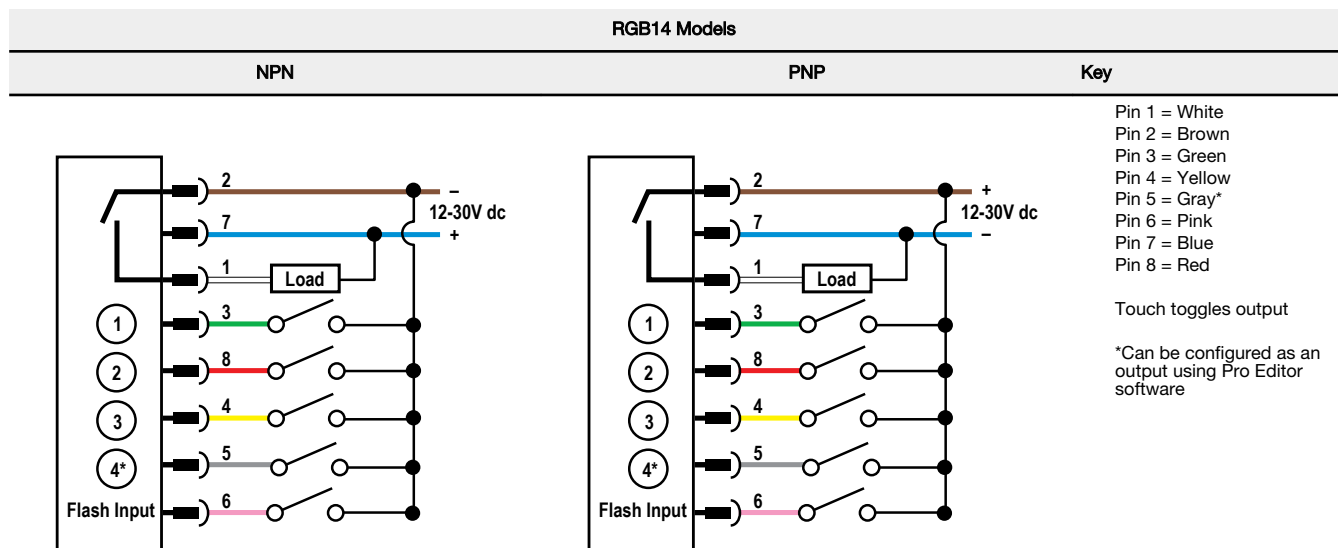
RGB14 Models

| NPN | PNP | Key |
|---|---|---|

2
–
7
12-30V dc
+
1
Load
3
1
8
2
4
3
5
4*
Flash Input
6

2
+
7
12-30V dc
–
1
Load
3
1
8
2
4
3
5
4*
Flash Input
6

Pin 1 = White
Pin 2 = Brown
Pin 3 = Green
Pin 4 = Yellow
Pin 5 = Gray*
Pin 6 = Pink
Pin 7 = Blue
Pin 8 = Red

Touch toggles output

*Can be configured as an output using Pro Editor software